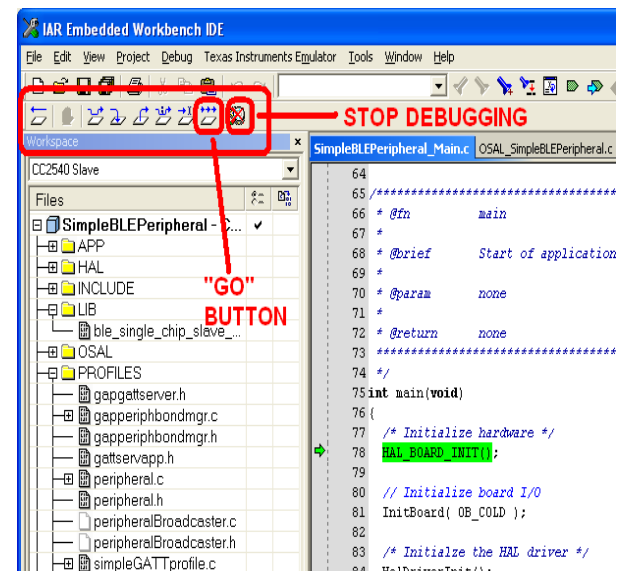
IAR Embedded Workbench IDE

File Edit View Project Debug Texas Instruments Emulator Tools Window Help

STOP DEBUGGING

Workspace

CC2540 Slave

Files

SimpleBLEPeripheral - C...

APP
HAL
INCLUDE
LIB
ble_single_chip_slave_...
OSAL
PROFILES
gapgattserver.h
gapperiphbondmgr.c
gapperiphbondmgr.h
gattservapp.h
peripheral.c
peripheral.h
peripheralBroadcaster.c
peripheralBroadcaster.h
simpleGATTprofile.c

"GO" BUTTON

SimpleBLEPeripheral_Main.c OSAL_SimpleBLEPeripheral.c

64
65 /*****************************************
66 * @fn main
67 *
68 * @brief Start of application
69 *
70 * @param none
71 *
72 * @return none
73 *****************************************
74 */
75 int main(void)
76 {
77 /* Initialize hardware */
78 HAL_BOARD_INIT();
79
80 // Initialize board I/O
81 InitBoard( OB_COLD );
82
83 /* Initialze the HAL driver */